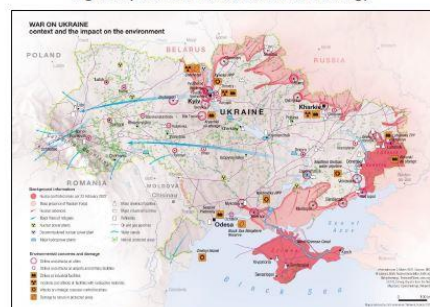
WAR ON UKRAINE
context and the impact on the environment

POLAND
BELARUS
RUSSIA
UKRAINE
Kyiv
Kharkiv
ROMANIA
MOLDOVA
Odesa
Sea of Azov
Black Sea

Background information
Environmental concerns and damage

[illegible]